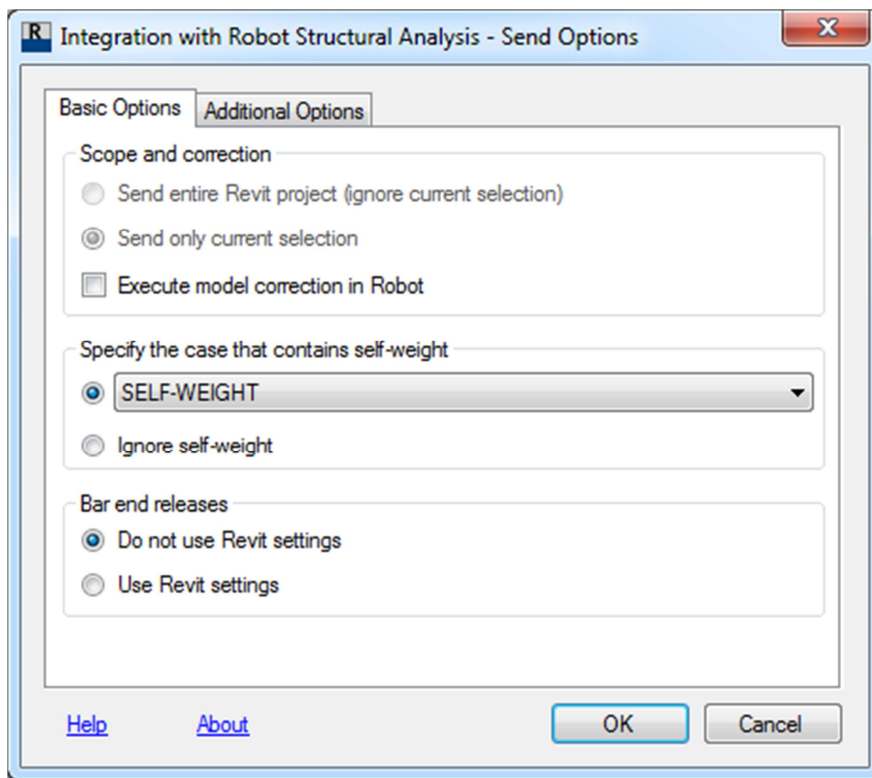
R Integration with Robot Structural Analysis - Send Options

Basic Options
Additional Options

Scope and correction
Send entire Revit project (ignore current selection)
Send only current selection
Execute model correction in Robot

Specify the case that contains self-weight
SELF-WEIGHT
Ignore self-weight

Bar end releases
Do not use Revit settings
Use Revit settings

Help
About
OK
Cancel